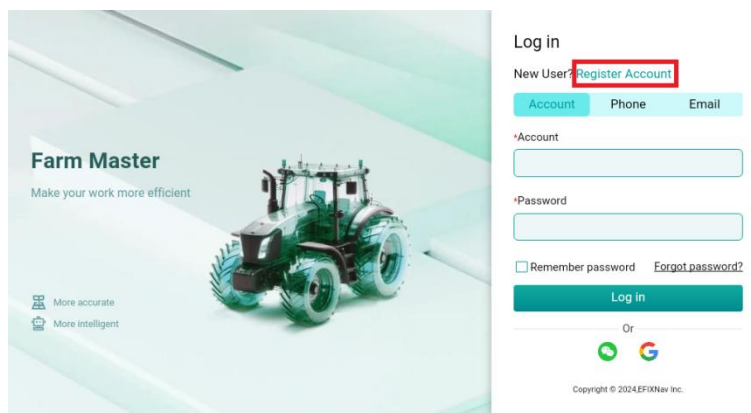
Farm Master
Make your work more efficient

More accurate
More intelligent

Log in
New User? Register Account

| Account | Phone | Email |
|---|---|---|

*Account

*Password

Remember password Forgot password?

Log in

Or

Copyright © 2024,EFIXNav Inc.